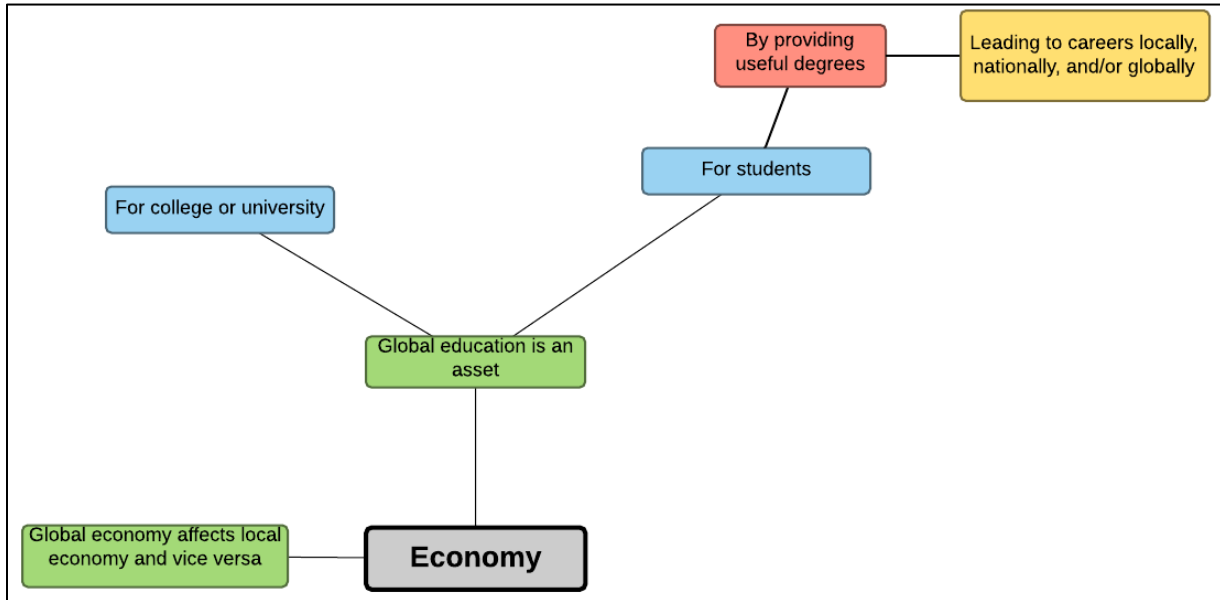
By providing useful degrees

Leading to careers locally, nationally, and/or globally

For students

For college or university

Global education is an asset

Global economy affects local economy and vice versa

Economy